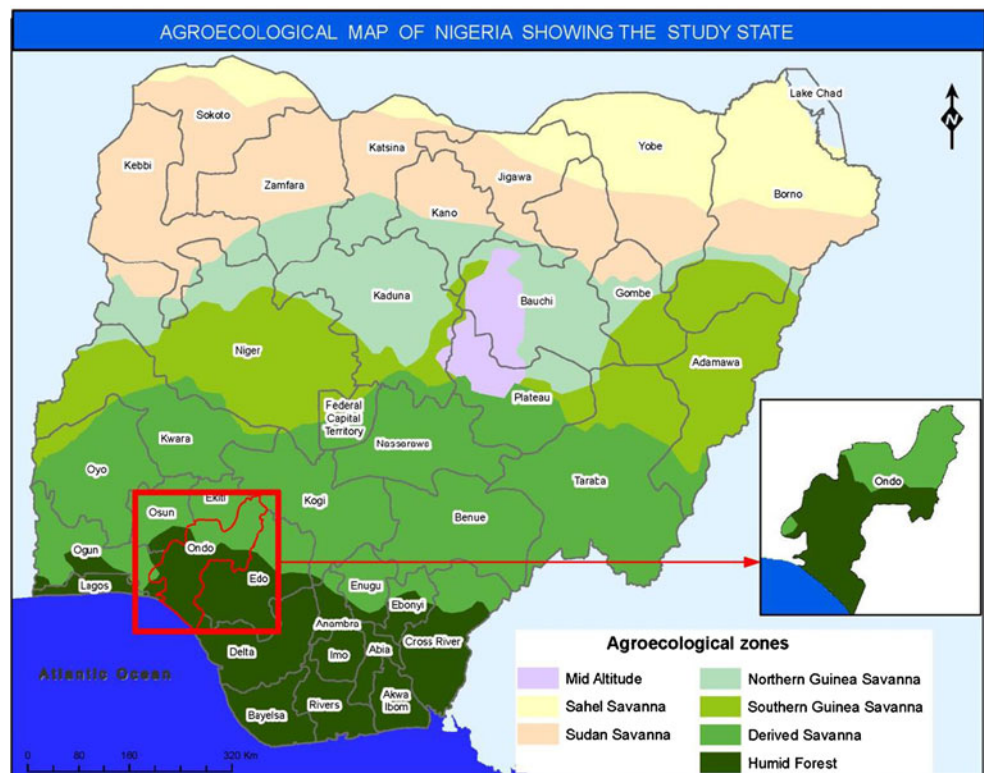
AGROECOLOGICAL MAP OF NIGERIA SHOWING THE STUDY STATE

N

Lake Chad

Sokoto

Kebbi

Katsina

Yobe

Zamfara

Jigawa

Borno

Kano

Kaduna

Bauchi

Gombe

Niger

Adamawa

Plateau

Federal Capital Territory

Kwara

Nassarawa

Oyo

Taraba

Osun

Ekiti

Kogi

Benue

Ogun

Ondo

Lagos

Edo

Enugu

Ebonyi

Anambra

Delta

Imo

Abia

Cross River

Atlantic Ocean

Rivers

Akwa Ibom

Bayelsa

Ondo

Agroecological zones

Mid Altitude

Northern Guinea Savanna

Sahel Savanna

Southern Guinea Savanna

Sudan Savanna

Derived Savanna

Humid Forest

0 80 160 320 Km